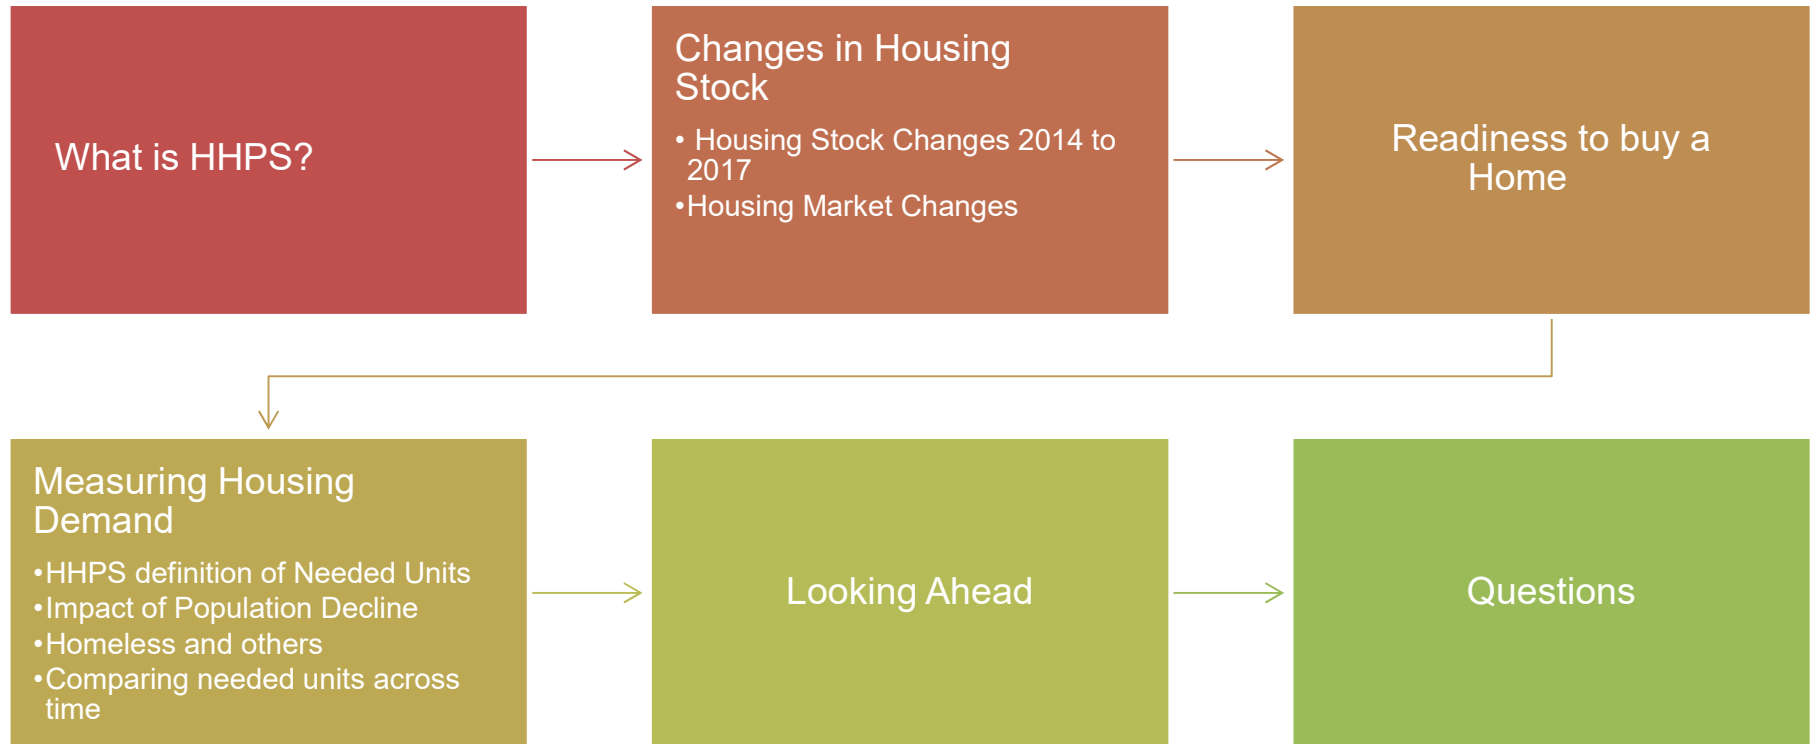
What is HHPS?

Changes in Housing Stock

• Housing Stock Changes 2014 to 2017
•Housing Market Changes

Readiness to buy a Home

Measuring Housing Demand

•HHPS definition of Needed Units
•Impact of Population Decline
•Homeless and others
•Comparing needed units across time

Looking Ahead

Questions